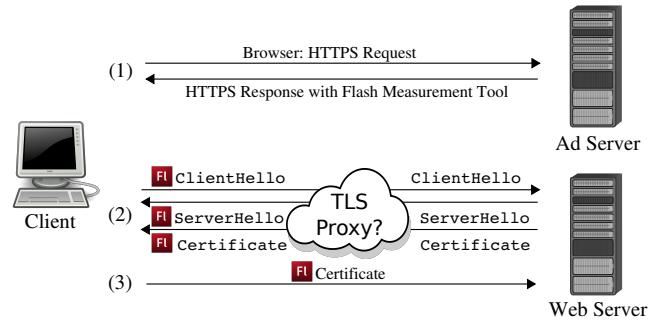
Browser: HTTPS Request

(1)

HTTPS Response with Flash Measurement Tool

Ad Server

Client

Fl ClientHello

ClientHello

(2)

Fl ServerHello

TLS Proxy?

ServerHello

Fl Certificate

Certificate

(3)

Fl Certificate

Web Server